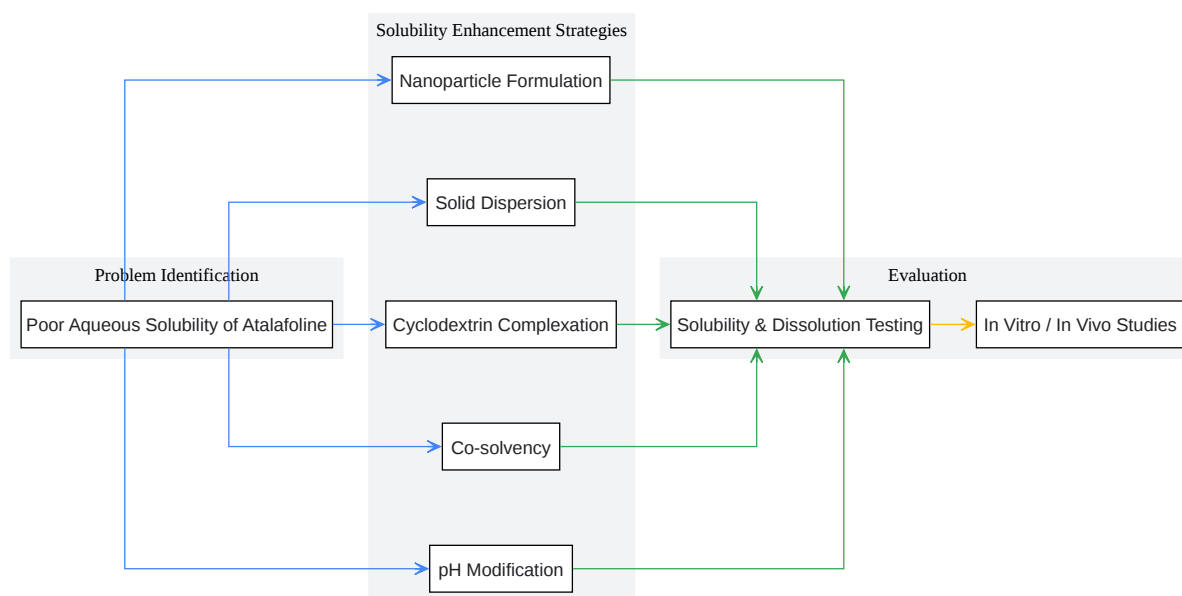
Problem Identification

Poor Aqueous Solubility of Atalafoline

Solubility Enhancement Strategies

Nanoparticle Formulation

Solid Dispersion

Cyclodextrin Complexation

Co-solvency

pH Modification

Evaluation

Solubility & Dissolution Testing

In Vitro / In Vivo Studies